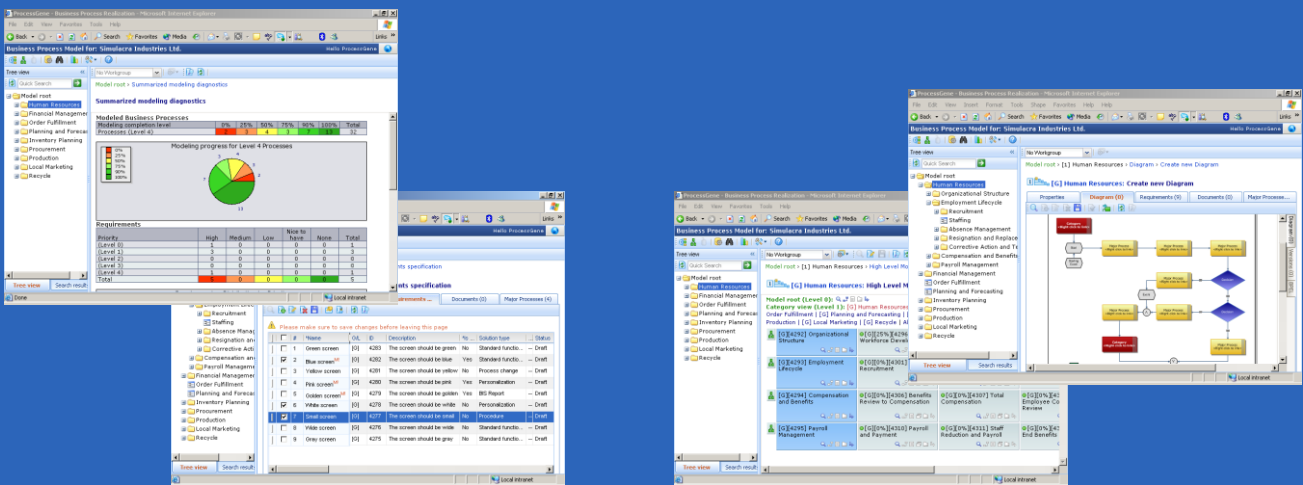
ProcessGene - Business Process Realization - Microsoft Internet Explorer

File Edit View Favorites Tools Help

Back Search Favorites Media Links

Business Process Model for: Simulacra Industries Ltd.

Hello ProcessGene

Tree view

Quick Search

Model root
Human Resources
Financial Management
Order Fulfillment
Planning and Forecasting
Inventory Planning
Procurement
Production
Local Marketing
Recycle

Tree view Search results

Done

No Workgroup

Model root > Summarized modeling diagnostics

Summarized modeling diagnostics

Modeled Business Processes

| Modeling completion level | 0% | 25% | 50% | 75% | 90% | 100% | Total |
|---|---|---|---|---|---|---|---|
| Processes (Level 4) | 2 | 2 | 4 | 3 | 7 | 13 | 32 |

Modeling progress for Level 4 Processes

0%
25%
50%
75%
90%
100%

Requirements

| Priority | High | Medium | Low | Nice to have | None | Total |
|---|---|---|---|---|---|---|
| (Level 0) | 1 | 0 | 0 | 0 | 0 | 1 |
| (Level 1) | 3 | 0 | 0 | 0 | 0 | 3 |
| (Level 2) | 0 | 0 | 0 | 0 | 0 | 0 |
| (Level 3) | 0 | 0 | 0 | 0 | 0 | 0 |
| (Level 4) | 1 | 0 | 0 | 0 | 0 | 1 |
| Total | 5 | 0 | 0 | 0 | 0 | 5 |

Local intranet

Links

Hello ProcessGene

nts specification

nts specification

Documents (0) Major Processes (4)

Recruitment
Staffing
Absence Management
Resignation and
Corrective Action
Compensation and
Payroll Management
Financial Management
Order Fulfillment
Planning and Forecasting
Inventory Planning
Procurement
Production
Local Marketing
Recycle

Tree view Search results

Please make sure to save changes before leaving this page

| | # | *Name | O/L | ID | Description | *Is | Solution type | Status |
|---|---|---|---|---|---|---|---|---|
| | 1 | Green screen | [G] | 4283 | The screen should be green | No | Standard functio... | Draft |
| | 2 | Blue screen | [G] | 4282 | The screen should be blue | Yes | Standard functio... | Draft |
| | 3 | Yellow screen | [G] | 4281 | The screen should be yellow | No | Process change | Draft |
| | 4 | Pink screen | [G] | 4280 | The screen should be pink | Yes | Personalization | Draft |
| | 5 | Golden screen | [G] | 4279 | The screen should be golden | Yes | BIS Report | Draft |
| | 6 | White screen | [G] | 4278 | The screen should be white | No | Personalization | Draft |
| | 7 | Small screen | [G] | 4277 | The screen should be small | No | Procedure | Draft |
| | 8 | Wide screen | [G] | 4276 | The screen should be wide | No | Standard functio... | Draft |
| | 9 | Grey screen | [G] | 4275 | The screen should be gray | No | Standard functio... | Draft |

Local intranet

ProcessGene - Business Process Realization - Microsoft Internet Explorer

File Edit View Favorites Tools Help

Back Search Favorites Media Links

Business Process Model for: Simulacra Industries Ltd.

Tree view

Quick Search

Model root
Human Resources
Financial Management
Order Fulfillment
Planning and Forecasting
Inventory Planning
Procurement
Production
Local Marketing
Recycle

Tree view Search results

No Workgroup

Model root > [1] Human Resources > High Level M

[G] Human Resources: High Level M

Model root (Level 0):
Category view (Level 1): [G] Human Resources
Order Fulfillment | [G] Planning and Forecasting | [
Production | [G] Local Marketing | [G] Recycle | A

[G][4292] Organizational Structure
[G][75%][4296] Workforce Devel
[G][4293] Employment Lifecycle
[G][0%][4301] Recruitment
[G][4294] Compensation and Benefits
[G][0%][4306] Benefits Review to Compensation
[G][0%][4307] Total Compensation
[G][0%][4 Employee Co Review
[G][4295] Payroll Management
[G][0%][4310] Payroll and Payment
[G][0%][4311] Staff Reduction and Payroll
[G][0%][4 End Benefits

Local intranet

ProcessGene - Business Process Realization - Microsoft Internet Explorer

File Edit View Insert Format Tools Shape Favorites Help

Back Search Favorites Media Links

Business Process Model for: Simulacra Industries Ltd.

Hello ProcessGene

Tree view

Quick Search

Model root
Human Resources
Organizational Structure
Employment Lifecycle
Recruitment
Staffing
Absence Management
Resignation and Replace
Corrective Action and Te
Compensation and Benefits
Payroll Management
Financial Management
Order Fulfillment
Planning and Forecasting
Inventory Planning
Procurement
Production
Local Marketing
Recycle

Tree view Search results

No Workgroup

Model root > [1] Human Resources > Diagram > Create new Diagram

[G] Human Resources: Create new Diagram

Properties Diagram (0) Requirements (0) Documents (0) Major Processe...

Local intranet